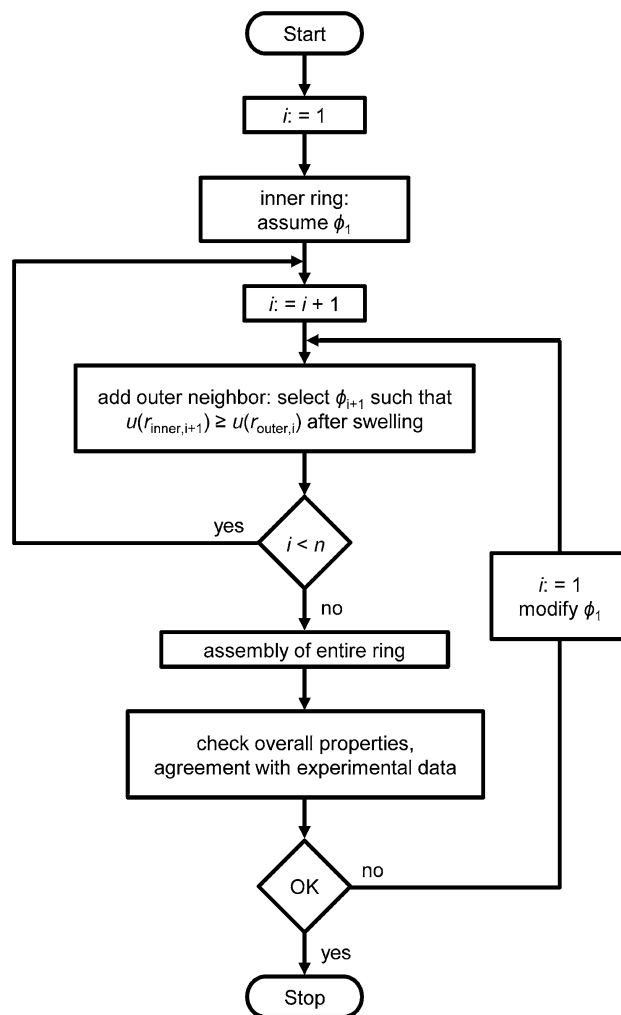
Start

$i$: = 1

inner ring: assume $\phi_1$

$i$: = $i$ + 1

add outer neighbor: select $\phi_{i+1}$ such that $u(r_{inner,i+1}) \geq u(r_{outer,i})$ after swelling

yes

$i < n$

no

$i$: = 1
modify $\phi_1$

assembly of entire ring

check overall properties, agreement with experimental data

OK

no

yes

Stop